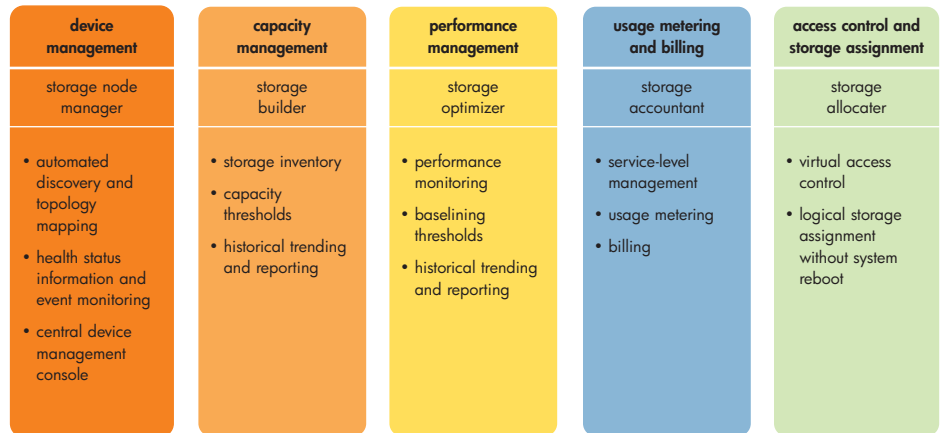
device management

storage node manager

• automated discovery and topology mapping
• health status information and event monitoring
• central device management console

capacity management

storage builder

• storage inventory
• capacity thresholds
• historical trending and reporting

performance management

storage optimizer

• performance monitoring
• baselining thresholds
• historical trending and reporting

usage metering and billing

storage accountant

• service-level management
• usage metering
• billing

access control and storage assignment

storage allocater

• virtual access control
• logical storage assignment without system reboot